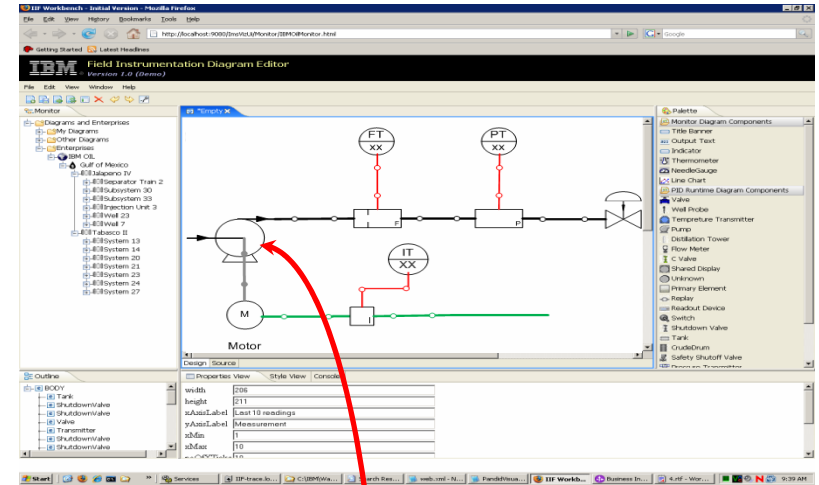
IIF Workbench - Initial Version - Mozilla Firefox
File Edit View History Bookmarks Tools Help
http://localhost:9080/JmsVizUI/Monitor/IBMOilMonitor.html
Google
Getting Started Latest Headlines
IBM Field Instrumentation Diagram Editor
Version 1.0 (Demo)
File Edit View Window Help
Monitor
Diagrams and Enterprises
My Diagrams
Other Diagrams
Enterprises
IBM OIL
Gulf of Mexico
Jalapeno IV
Separator Train 2
Subsystem 30
Subsystem 33
Injection Unit 3
Well 23
Well 7
Tabasco II
System 13
System 14
System 20
System 21
System 23
System 24
System 27
*Empty
FT
XX
PT
XX
F
P
IT
XX
I
M
Motor
Design Source
Palette
Monitor Diagram Components
Title Banner
Output Text
Indicator
Thermometer
NeedleGauge
Line Chart
PID Runtime Diagram Components
Valve
Well Probe
Tempreture Transmitter
Pump
Distillation Tower
Flow Meter
C Valve
Shared Display
Unknown
Primary Element
Replay
Readout Device
Switch
Shutdown Valve
Tank
CrudeDrum
Safety Shutoff Valve
Outline
BODY
Tank
ShutdownValve
ShutdownValve
Valve
Transmitter
ShutdownValve
ShutdownValve
Properties View Style View Console
| width | 206 |
|---|---|
| height | 211 |
| xAxisLabel | Last 10 readings |
| yAxisLabel | Measurement |
| xMin | 1 |
| xMax | 10 |
Start Services IIF-trace.lo... C:\IBM\Wa... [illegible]arch Res... web.xml - N... PandidVisua... IIF Workb... Business In... 4.rtf - Wor... 9:39 AM